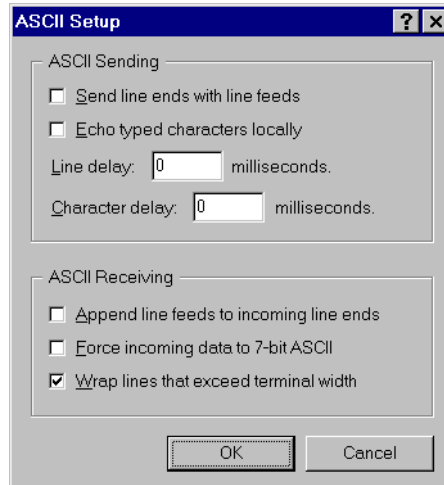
ASCII Setup
? ×

ASCII Sending

Send line ends with line feeds

Echo typed characters locally

Line delay: 0 milliseconds.

Character delay: 0 milliseconds.

ASCII Receiving

Append line feeds to incoming line ends

Force incoming data to 7-bit ASCII

Wrap lines that exceed terminal width

OK
Cancel